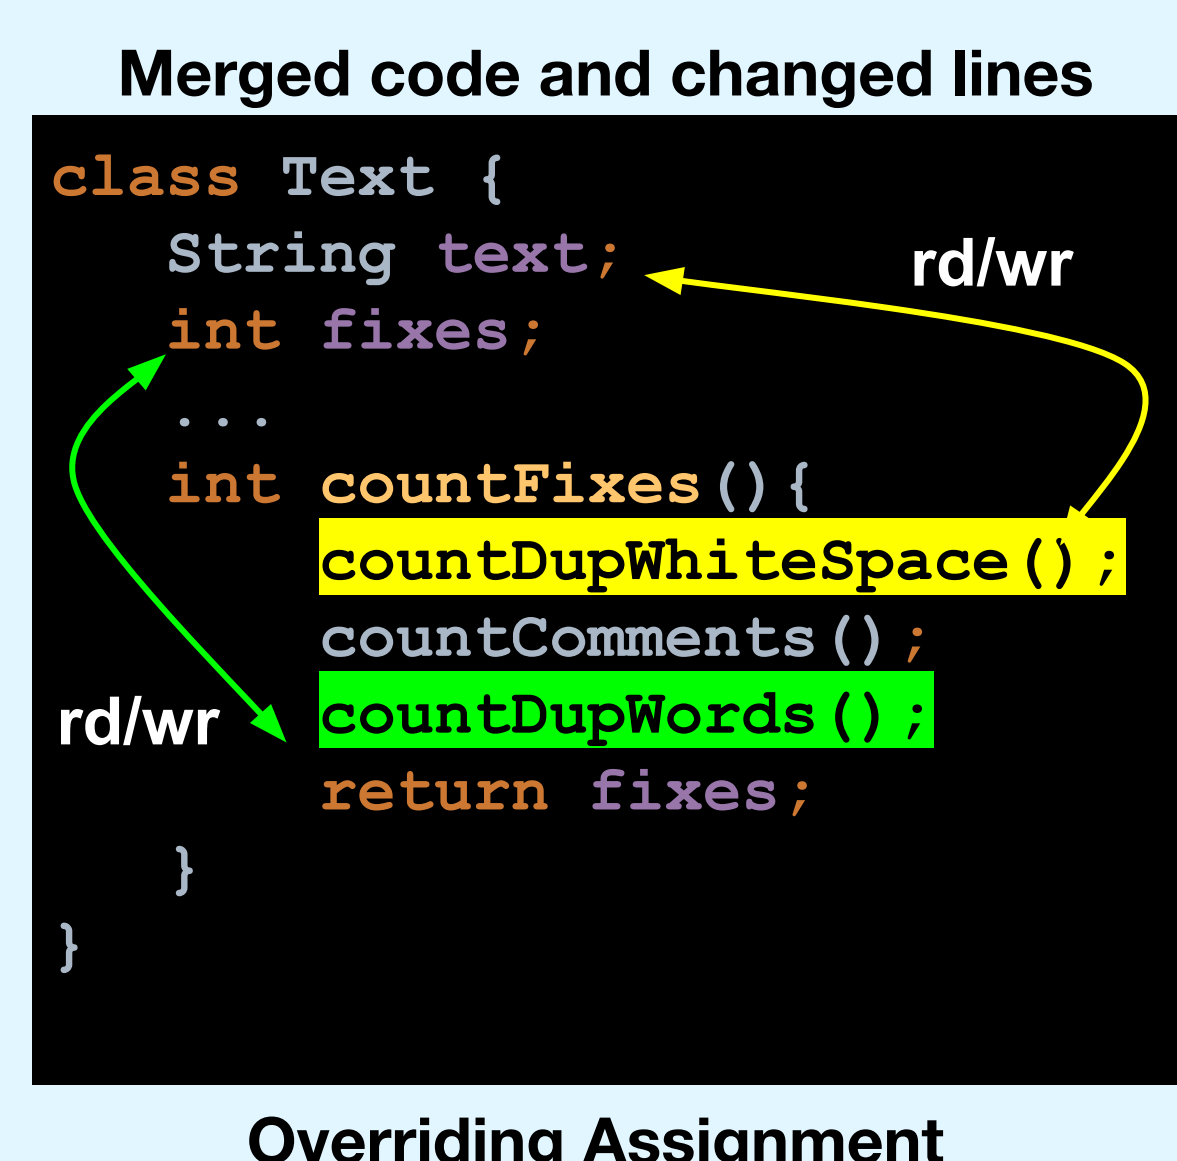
Merged code and changed lines

class Text {
String text;
int fixes;
...
int countFixes(){
countDupWhiteSpace();
countComments();
countDupWords();
return fixes;
}
}

rd/wr

rd/wr

Overriding Assignment